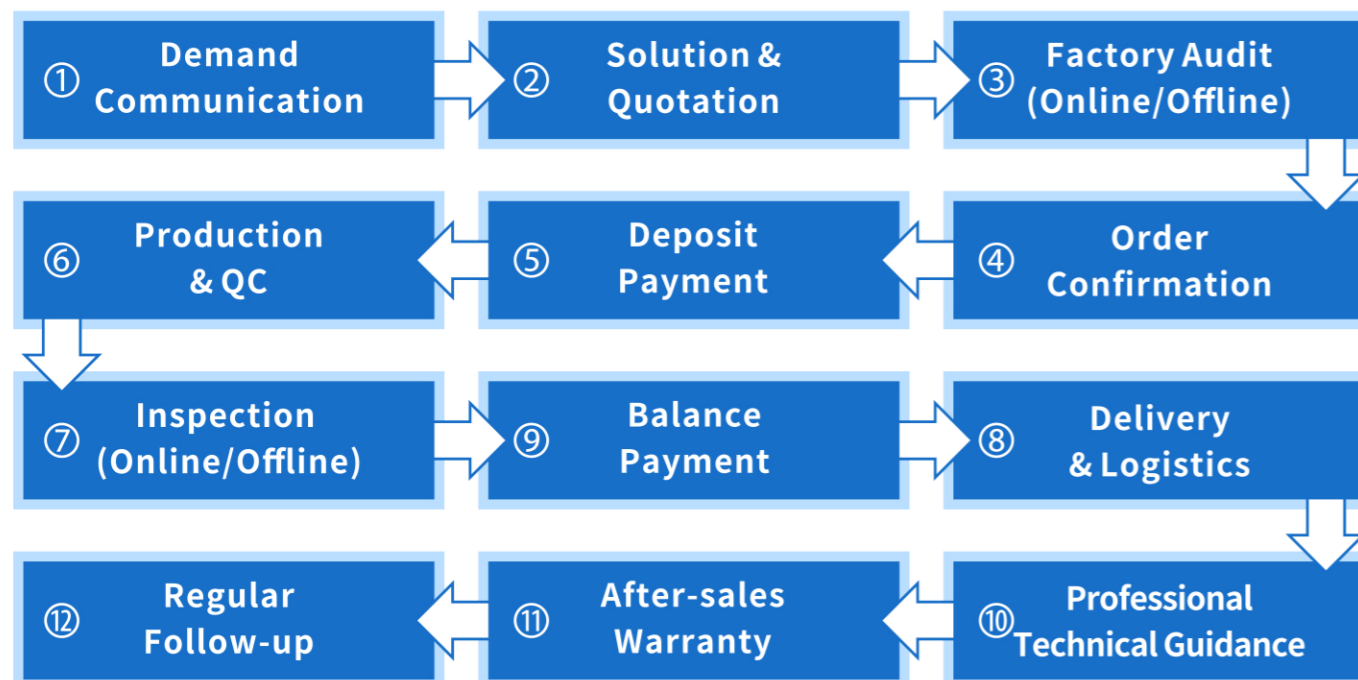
① Demand Communication

② Solution & Quotation

③ Factory Audit (Online/Offline)

⑥ Production & QC

⑤ Deposit Payment

④ Order Confirmation

⑦ Inspection (Online/Offline)

⑨ Balance Payment

⑧ Delivery & Logistics

⑫ Regular Follow-up

⑪ After-sales Warranty

⑩ Professional Technical Guidance